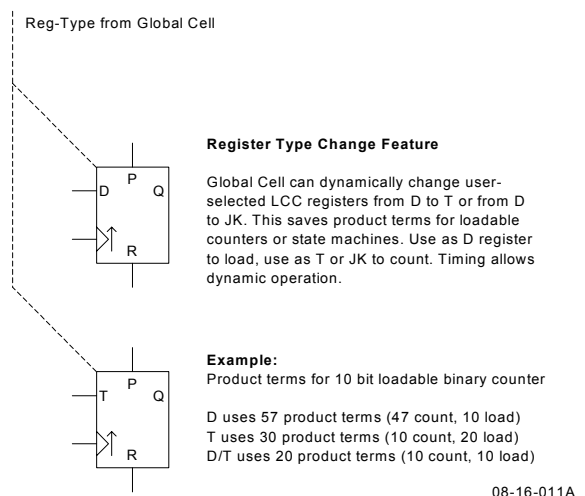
Reg-Type from Global Cell

D P Q R

Register Type Change Feature

Global Cell can dynamically change user-selected LCC registers from D to T or from D to JK. This saves product terms for loadable counters or state machines. Use as D register to load, use as T or JK to count. Timing allows dynamic operation.

T P Q R

Example:
Product terms for 10 bit loadable binary counter

D uses 57 product terms (47 count, 10 load)
T uses 30 product terms (10 count, 20 load)
D/T uses 20 product terms (10 count, 10 load)

08-16-011A